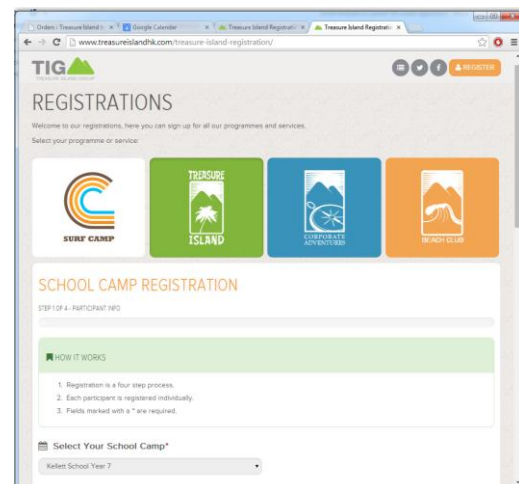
Orders ‹ Treasure Island × | Google Calendar × | Treasure Island Registrati × | Treasure Island Registrati ×

www.treasureislandhk.com/treasure-island-registration/

TIG
TREASURE ISLAND GROUP

REGISTER

REGISTRATIONS

Welcome to our registrations, here you can sign up for all our programmes and services.

Select your programme or service:

SURF CAMP

TREASURE ISLAND

CORPORATE ADVENTURES

BEACH CLUB

SCHOOL CAMP REGISTRATION

STEP 1 OF 4 - PARTICIPANT INFO

HOW IT WORKS

1. Registration is a four step process.
2. Each participant is registered individually.
3. Fields marked with a * are required.

Select Your School Camp*

Kellett School Year 7